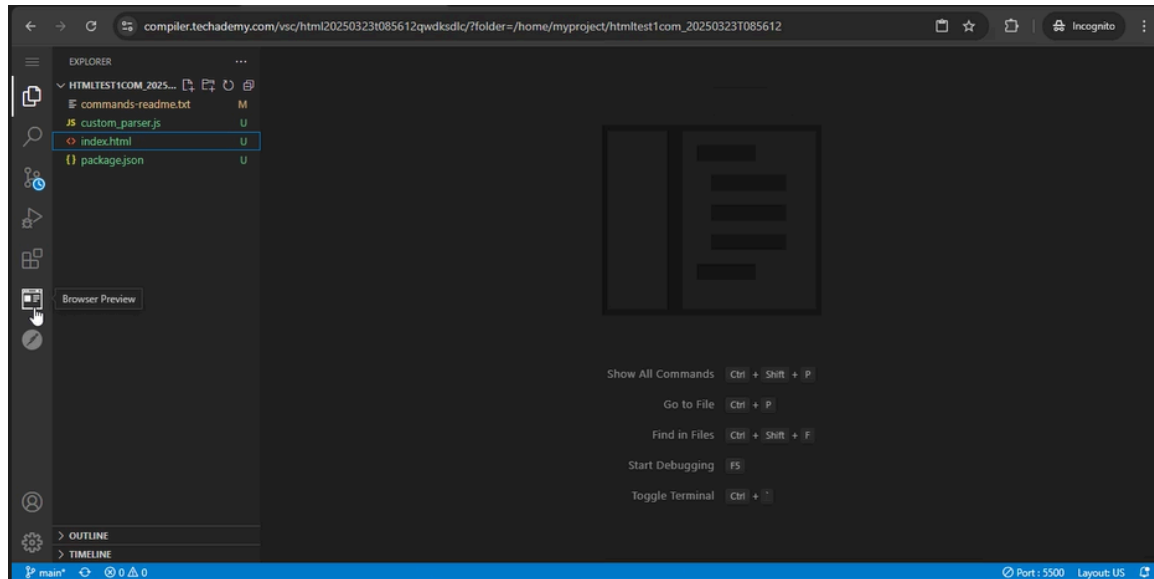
compiler.techademy.com/vsc/html20250323t085612qwdksdlc/?folder=/home/myproject/htmltest1com_20250323T085612

Incognito

EXPLORER ...

HTMLTEST1COM_2025...

commands-readme.txt M
JS custom_parser.js U
index.html U
{} package.json U

Browser Preview

Show All Commands Ctrl + Shift + P

Go to File Ctrl + P

Find in Files Ctrl + Shift + F

Start Debugging F5

Toggle Terminal Ctrl + `

> OUTLINE
> TIMELINE

main* ⊗ 0 ⚠ 0

Port : 5500 Layout: US